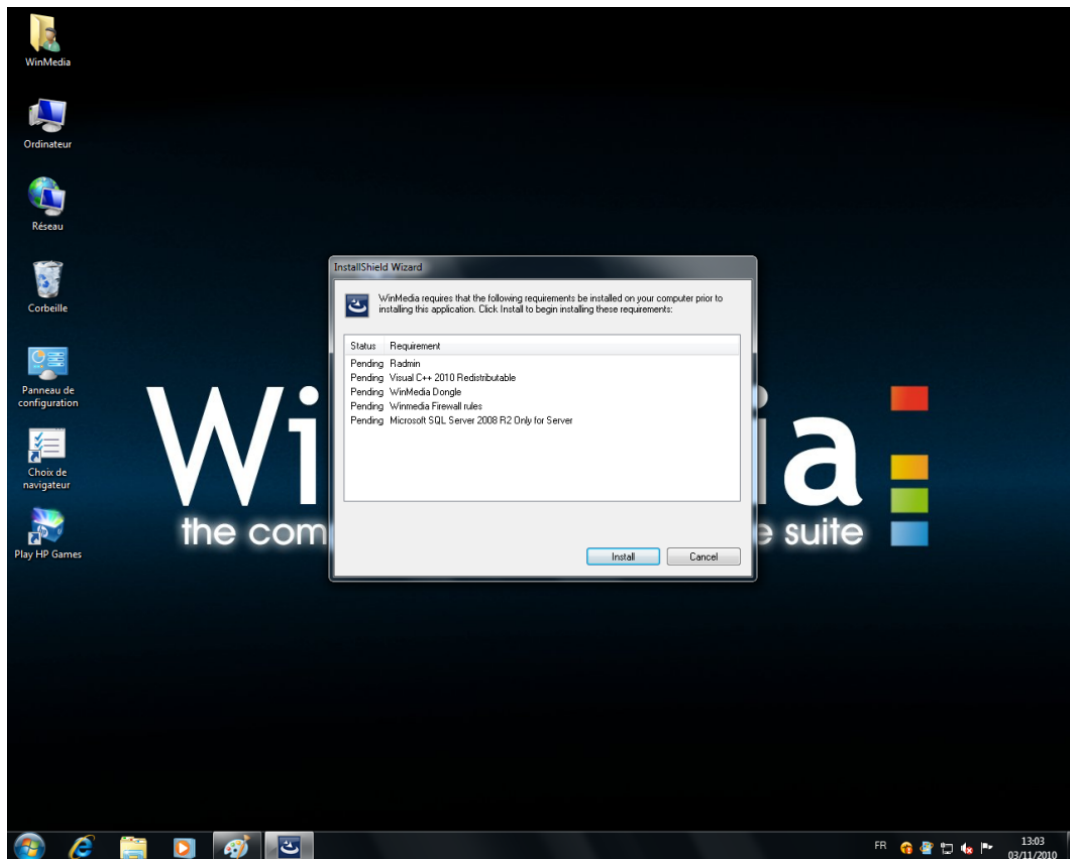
WinMedia

Ordinateur

Réseau

Corbeille

Panneau de configuration

Choix de navigateur

Play HP Games

Wi

ia

the com

suite

InstallShield Wizard

WinMedia requires that the following requirements be installed on your computer prior to installing this application. Click Install to begin installing these requirements:

| Status | Requirement |
|---|---|
| Pending | Radmin |
| Pending | Visual C++ 2010 Redistributable |
| Pending | WinMedia Dongle |
| Pending | Winmedia Firewall rules |
| Pending | Microsoft SQL Server 2008 R2 Only for Server |

Install

Cancel

FR

13:03
03/11/2010